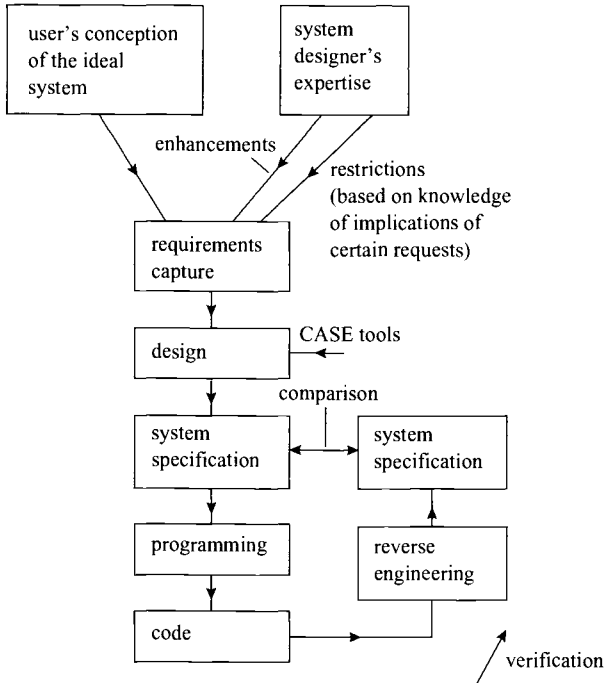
user's conception of the ideal system

system designer's expertise

enhancements

restrictions (based on knowledge of implications of certain requests)

requirements capture

design

CASE tools

comparison

system specification

system specification

programming

reverse engineering

code

verification